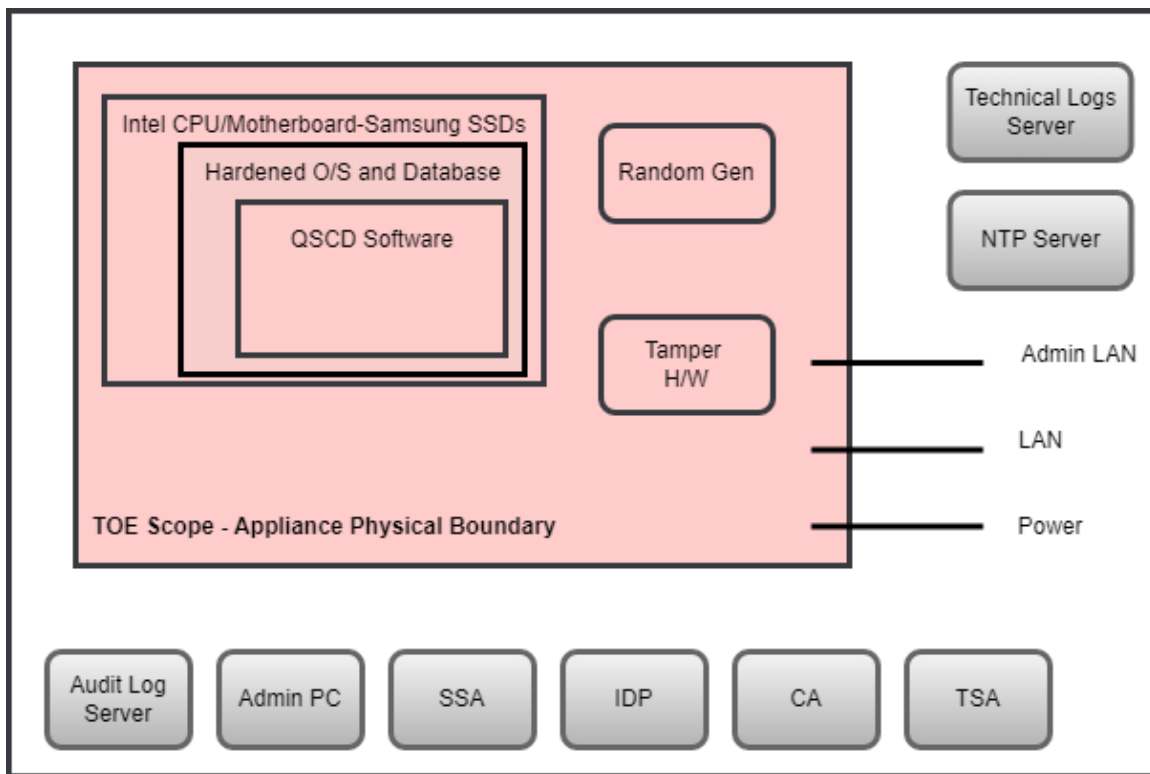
Intel CPU/Motherboard-Samsung SSDs

Hardened O/S and Database

QSCD Software

Random Gen

Tamper H/W

TOE Scope - Appliance Physical Boundary

Technical Logs Server

NTP Server

Admin LAN

LAN

Power

Audit Log Server

Admin PC

SSA

IDP

CA

TSA